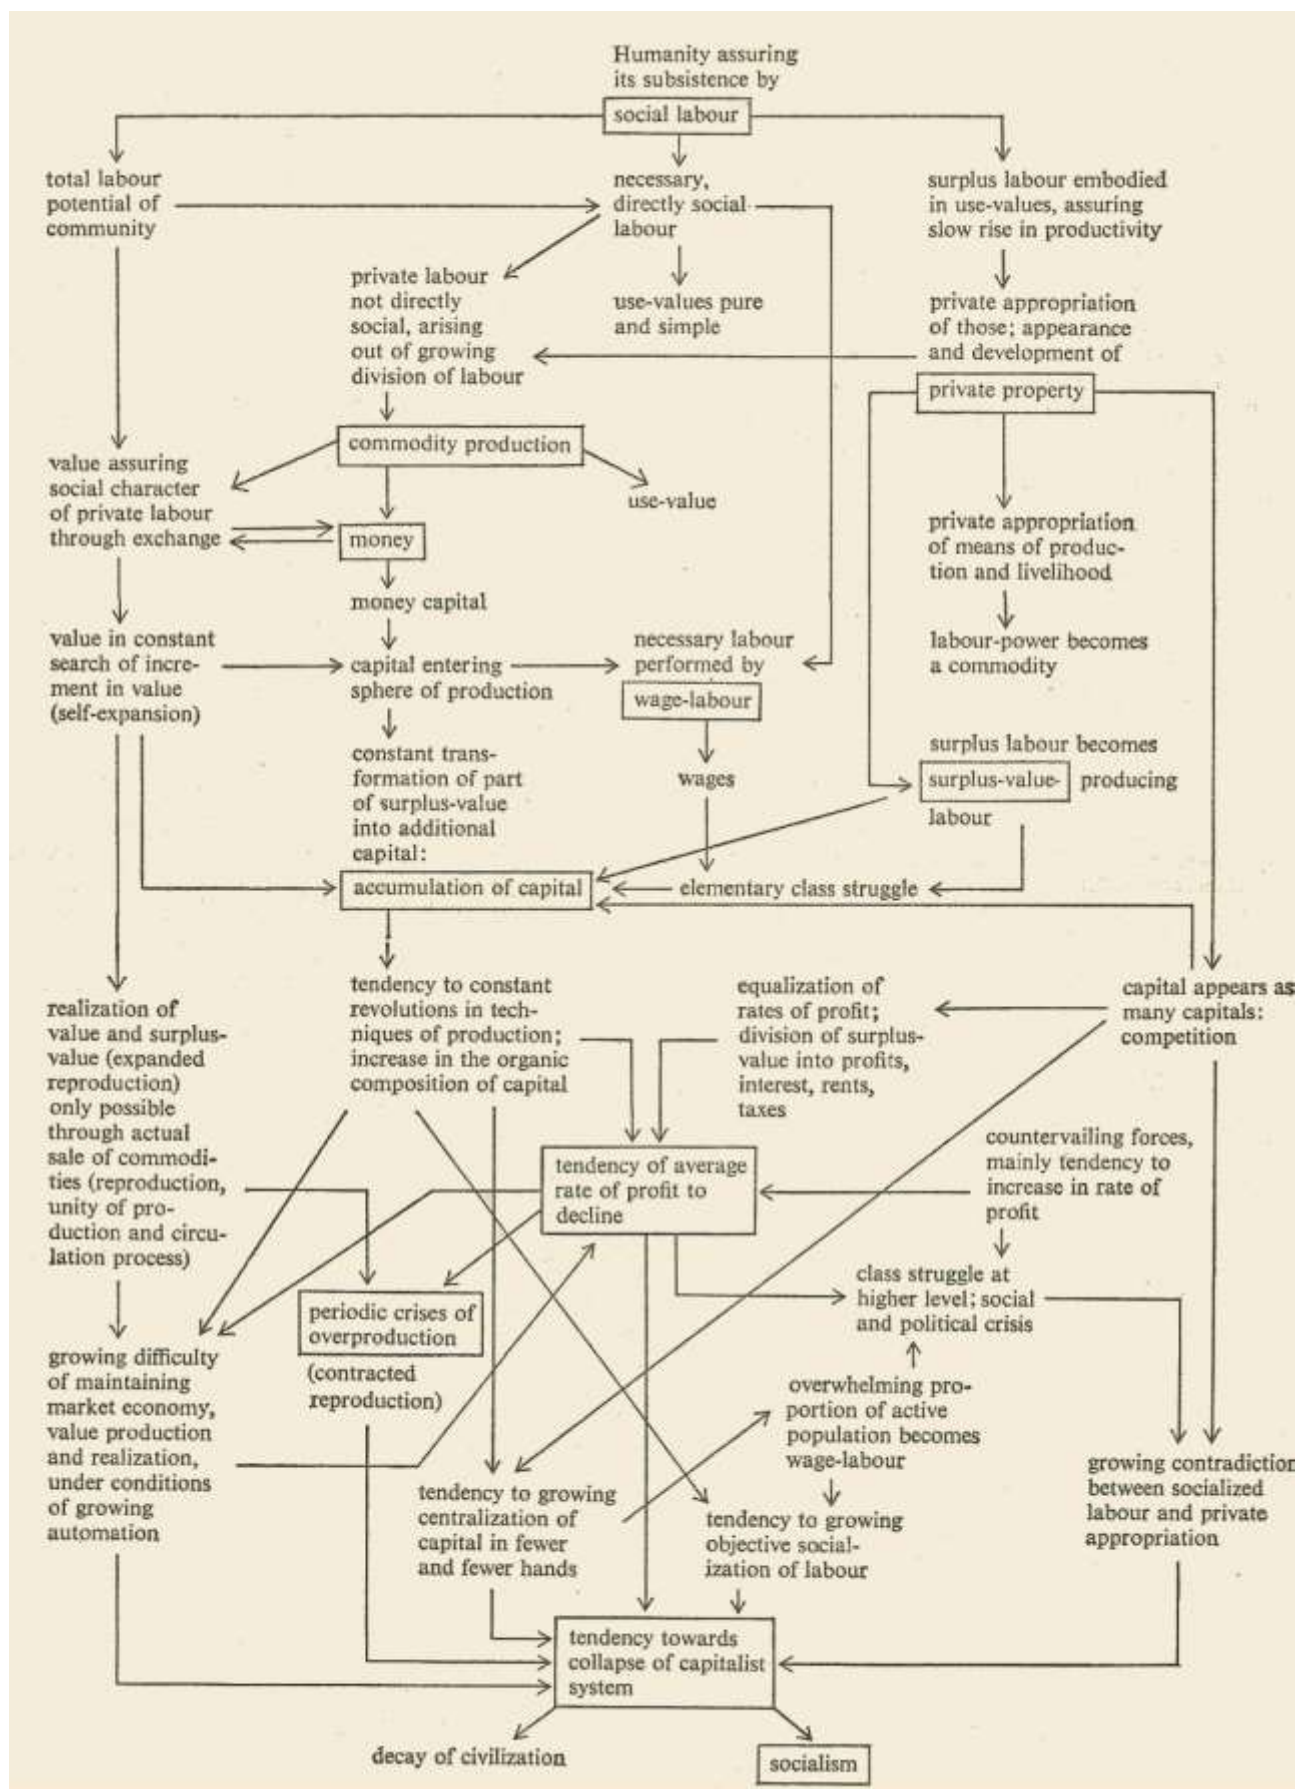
Humanity assuring its subsistence by

social labour

total labour potential of community

necessary, directly social labour

surplus labour embodied in use-values, assuring slow rise in productivity

private labour not directly social, arising out of growing division of labour

use-values pure and simple

private appropriation of those; appearance and development of

private property

commodity production

value assuring social character of private labour through exchange

use-value

money

private appropriation of means of production and livelihood

money capital

value in constant search of increment in value (self-expansion)

capital entering sphere of production

necessary labour performed by

wage-labour

labour-power becomes a commodity

constant transformation of part of surplus-value into additional capital:

wages

surplus labour becomes

surplus-value- producing

labour

accumulation of capital

elementary class struggle

realization of value and surplus-value (expanded reproduction) only possible through actual sale of commodities (reproduction, unity of production and circulation process)

tendency to constant revolutions in techniques of production; increase in the organic composition of capital

equalization of rates of profit; division of surplus-value into profits, interest, rents, taxes

capital appears as many capitals: competition

tendency of average rate of profit to decline

countervailing forces, mainly tendency to increase in rate of profit

class struggle at higher level; social and political crisis

periodic crises of overproduction

(contracted reproduction)

growing difficulty of maintaining market economy, value production and realization, under conditions of growing automation

overwhelming proportion of active population becomes wage-labour

growing contradiction between socialized labour and private appropriation

tendency to growing centralization of capital in fewer and fewer hands

tendency to growing objective socialization of labour

tendency towards collapse of capitalist system

decay of civilization

socialism